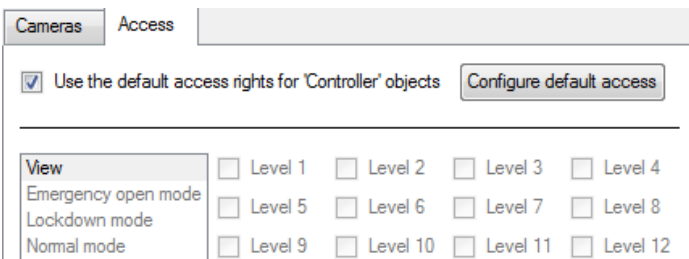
Cameras | Access

Use the default access rights for 'Controller' objects

Configure default access

View
Emergency open mode
Lockdown mode
Normal mode

Level 1 Level 2 Level 3 Level 4
Level 5 Level 6 Level 7 Level 8
Level 9 Level 10 Level 11 Level 12